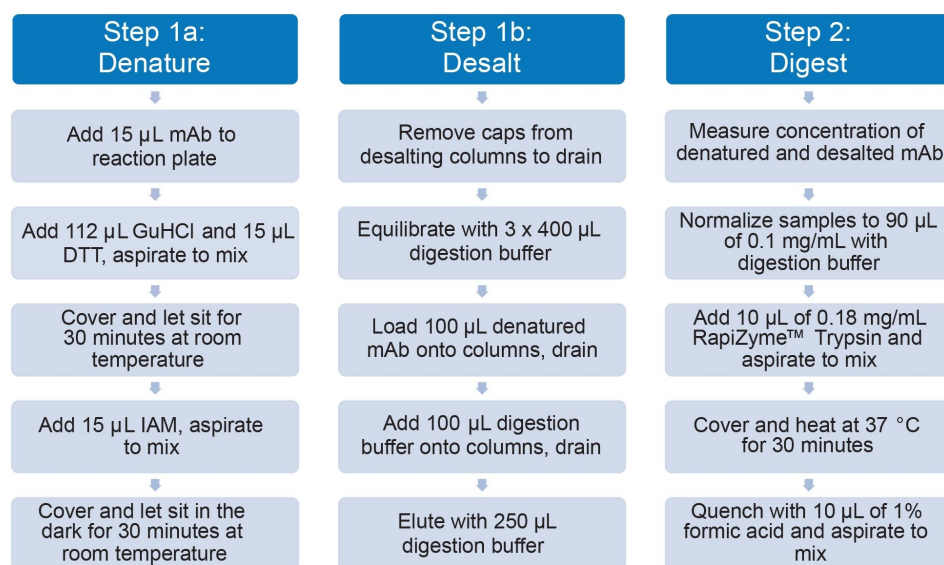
Step 1a:
Denature

Add 15 µL mAb to reaction plate

Add 112 µL GuHCl and 15 µL DTT, aspirate to mix

Cover and let sit for 30 minutes at room temperature

Add 15 µL IAM, aspirate to mix

Cover and let sit in the dark for 30 minutes at room temperature

Step 1b:
Desalt

Remove caps from desalting columns to drain

Equilibrate with 3 x 400 µL digestion buffer

Load 100 µL denatured mAb onto columns, drain

Add 100 µL digestion buffer onto columns, drain

Elute with 250 µL digestion buffer

Step 2:
Digest

Measure concentration of denatured and desalted mAb

Normalize samples to 90 µL of 0.1 mg/mL with digestion buffer

Add 10 µL of 0.18 mg/mL RapiZyme™ Trypsin and aspirate to mix

Cover and heat at 37 °C for 30 minutes

Quench with 10 µL of 1% formic acid and aspirate to mix